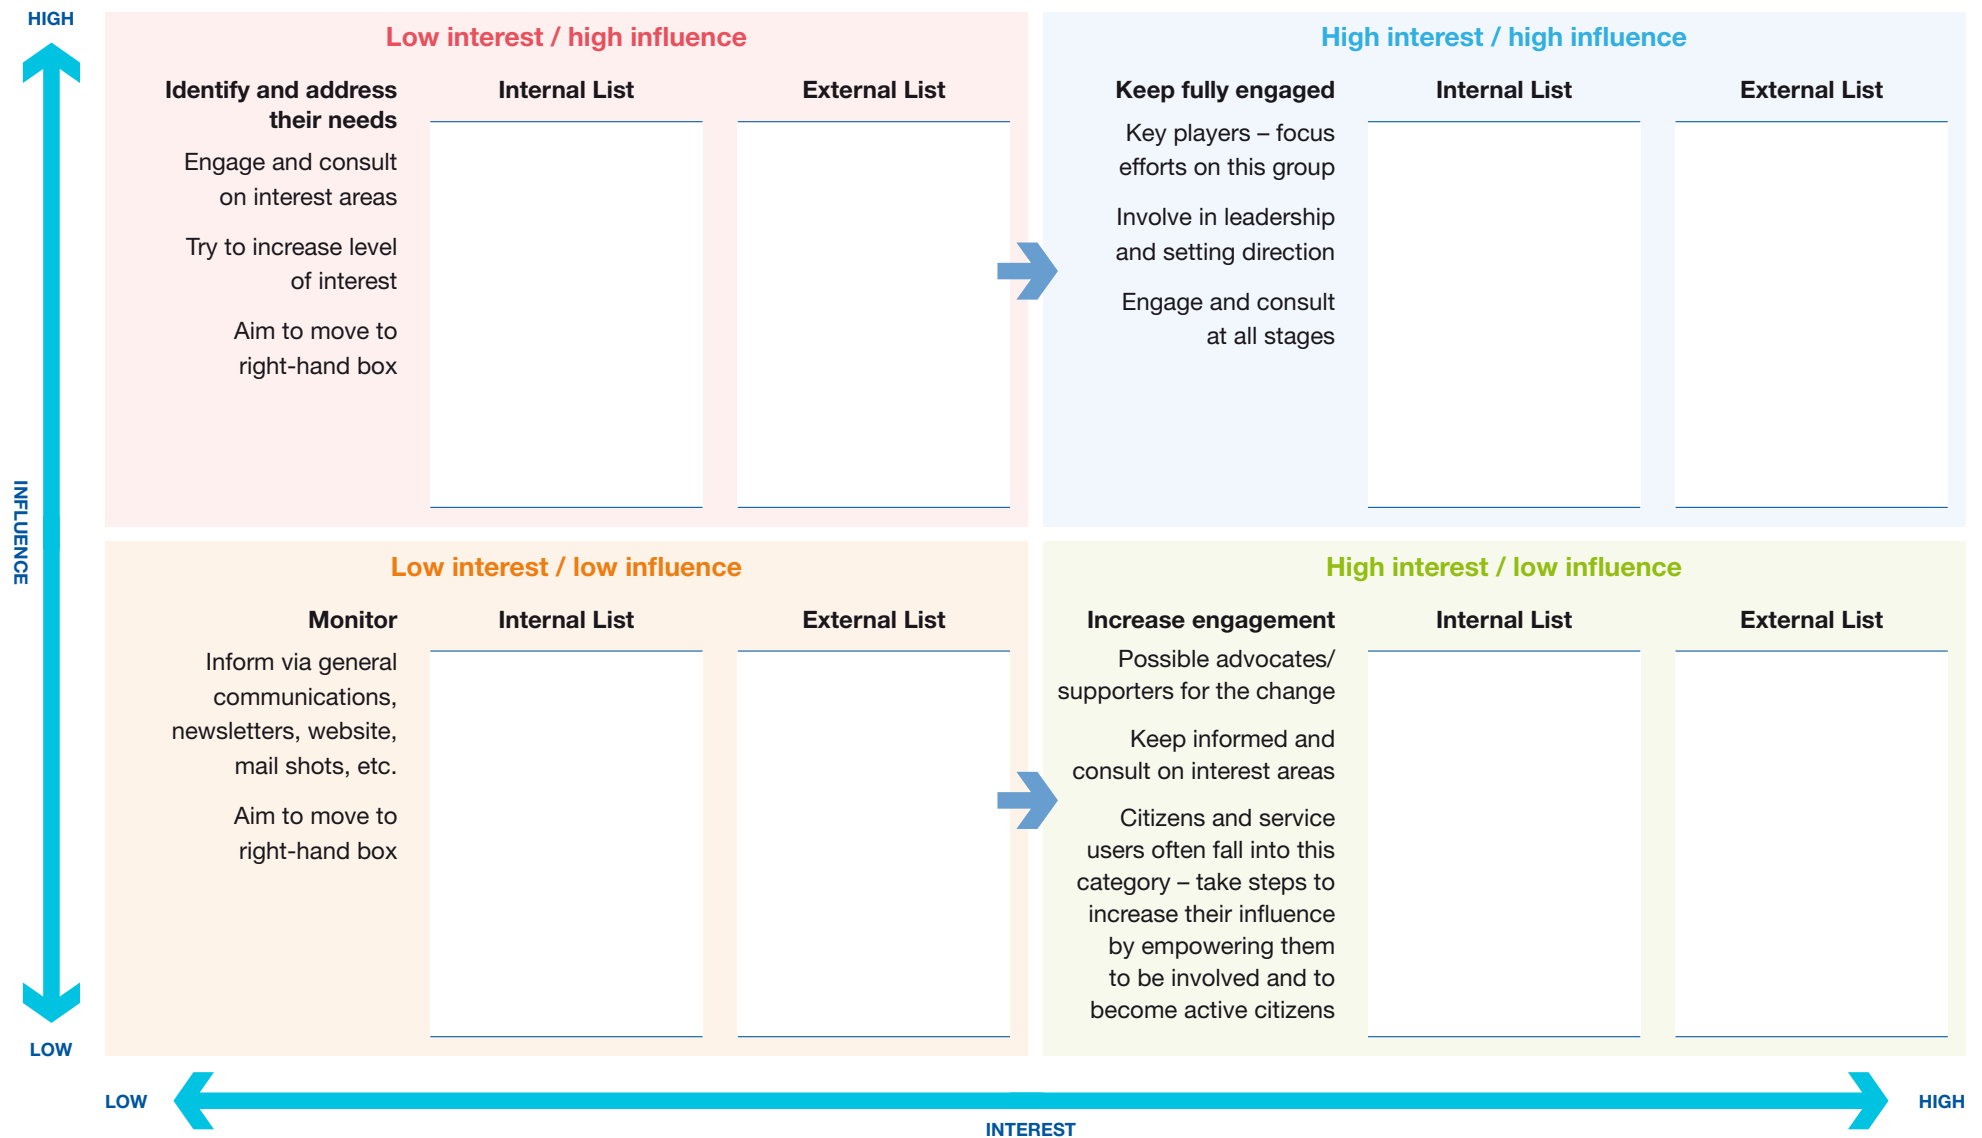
HIGH

INFLUENCE

LOW

Low interest / high influence

Identify and address their needs

Engage and consult on interest areas

Try to increase level of interest

Aim to move to right-hand box

| Internal List | External List |
|---|---|
| | |

High interest / high influence

Keep fully engaged

Key players – focus efforts on this group

Involve in leadership and setting direction

Engage and consult at all stages

| Internal List | External List |
|---|---|
| | |

Low interest / low influence

Monitor

Inform via general communications, newsletters, website, mail shots, etc.

Aim to move to right-hand box

| Internal List | External List |
|---|---|
| | |

High interest / low influence

Increase engagement

Possible advocates/ supporters for the change

Keep informed and consult on interest areas

Citizens and service users often fall into this category – take steps to increase their influence by empowering them to be involved and to become active citizens

| Internal List | External List |
|---|---|
| | |

LOW

INTEREST

HIGH